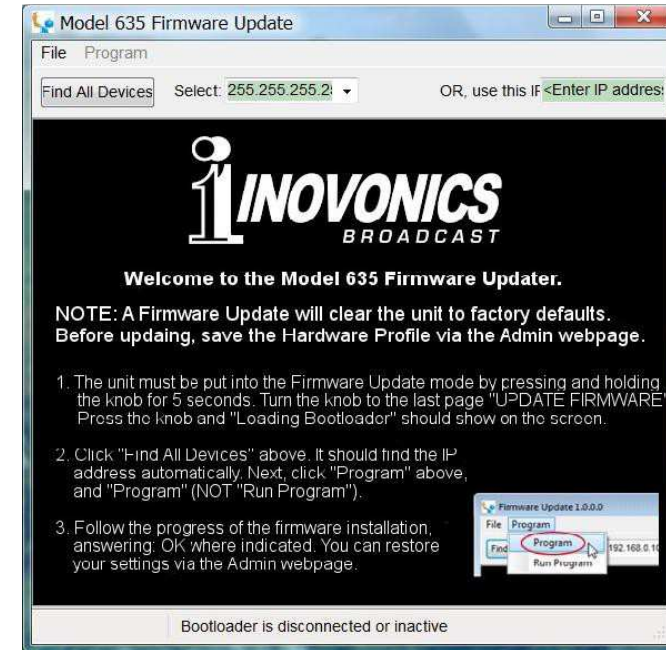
Model 635 Firmware Update

File Program

Find All Devices Select: 255.255.255.2 OR, use this IF <Enter IP addres

INOVONICS BROADCAST

Welcome to the Model 635 Firmware Updater.

NOTE: A Firmware Update will clear the unit to factory defaults. Before updaing, save the Hardware Profile via the Admin webpage.

1. The unit must be put into the Firmware Update mode by pressing and holding the knob for 5 seconds. Turn the knob to the last page "UPDATE FIRMWARE" Press the knob and "Loading Bootloader" should show on the screen.

2. Click "Find All Devices" above. It should find the IP address automatically. Next, click "Program" above, and "Program" (NOT "Run Program").

3. Follow the progress of the firmware installation, answering: OK where indicated. You can restore your settings via the Admin webpage.

Firmware Update 1.0.0.0
File Program
Find Program 192.168.0.10
Run Program

Bootloader is disconnected or inactive